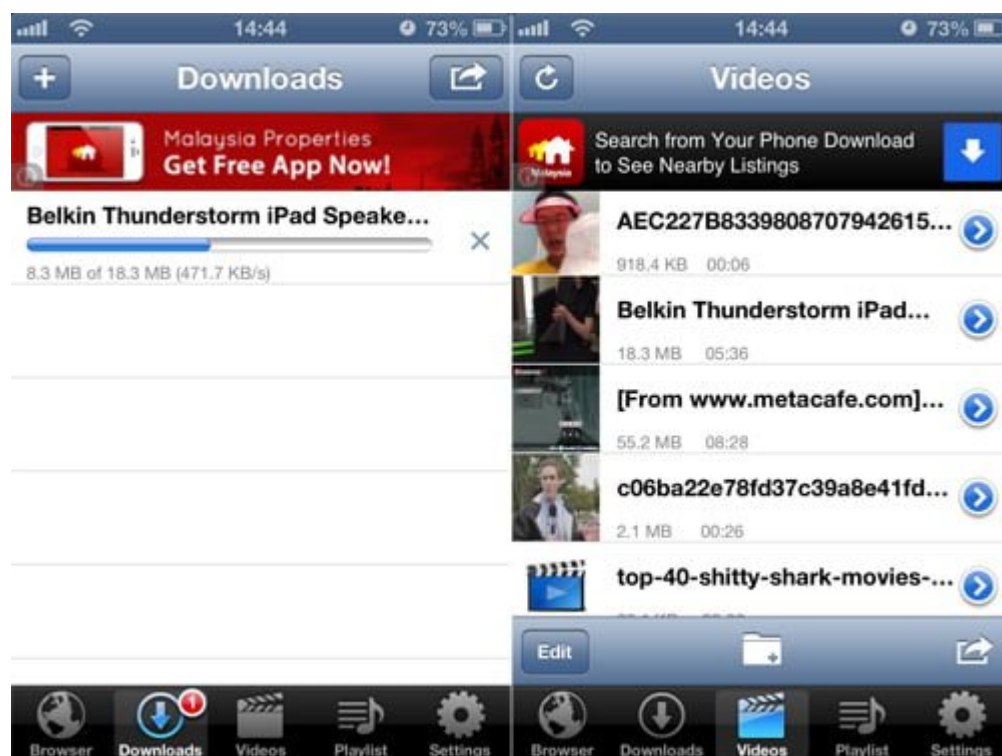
14:44 73%

+ Downloads

Malaysia Properties
Get Free App Now!

Belkin Thunderstorm iPad Speake...
8.3 MB of 18.3 MB (471.7 KB/s)

1

Browser Downloads Videos Playlist Settings

14:44 73%

Videos

Search from Your Phone Download to See Nearby Listings

AEC227B8339808707942615...
918.4 KB 00:06

Belkin Thunderstorm iPad...
18.3 MB 05:36

[From www.metacafe.com]...
55.2 MB 08:28

c06ba22e78fd37c39a8e41fd...
2.1 MB 00:26

top-40-shitty-shark-movies-...
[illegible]

Edit

Browser Downloads Videos Playlist Settings